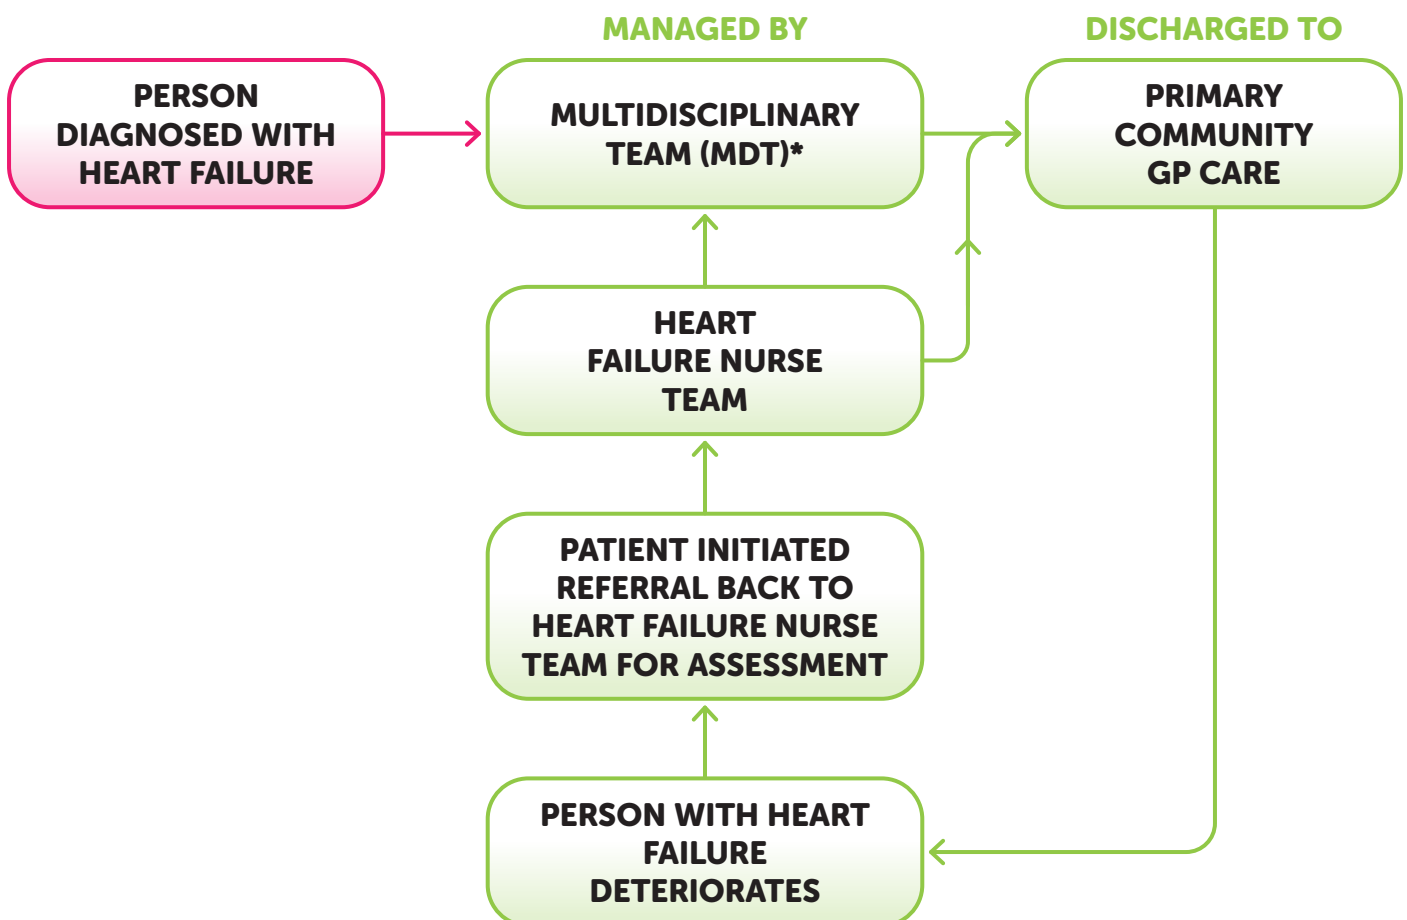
MANAGED BY

DISCHARGED TO

PERSON DIAGNOSED WITH HEART FAILURE

MULTIDISCIPLINARY TEAM (MDT)*

PRIMARY COMMUNITY GP CARE

HEART FAILURE NURSE TEAM

PATIENT INITIATED REFERRAL BACK TO HEART FAILURE NURSE TEAM FOR ASSESSMENT

PERSON WITH HEART FAILURE DETERIORATES